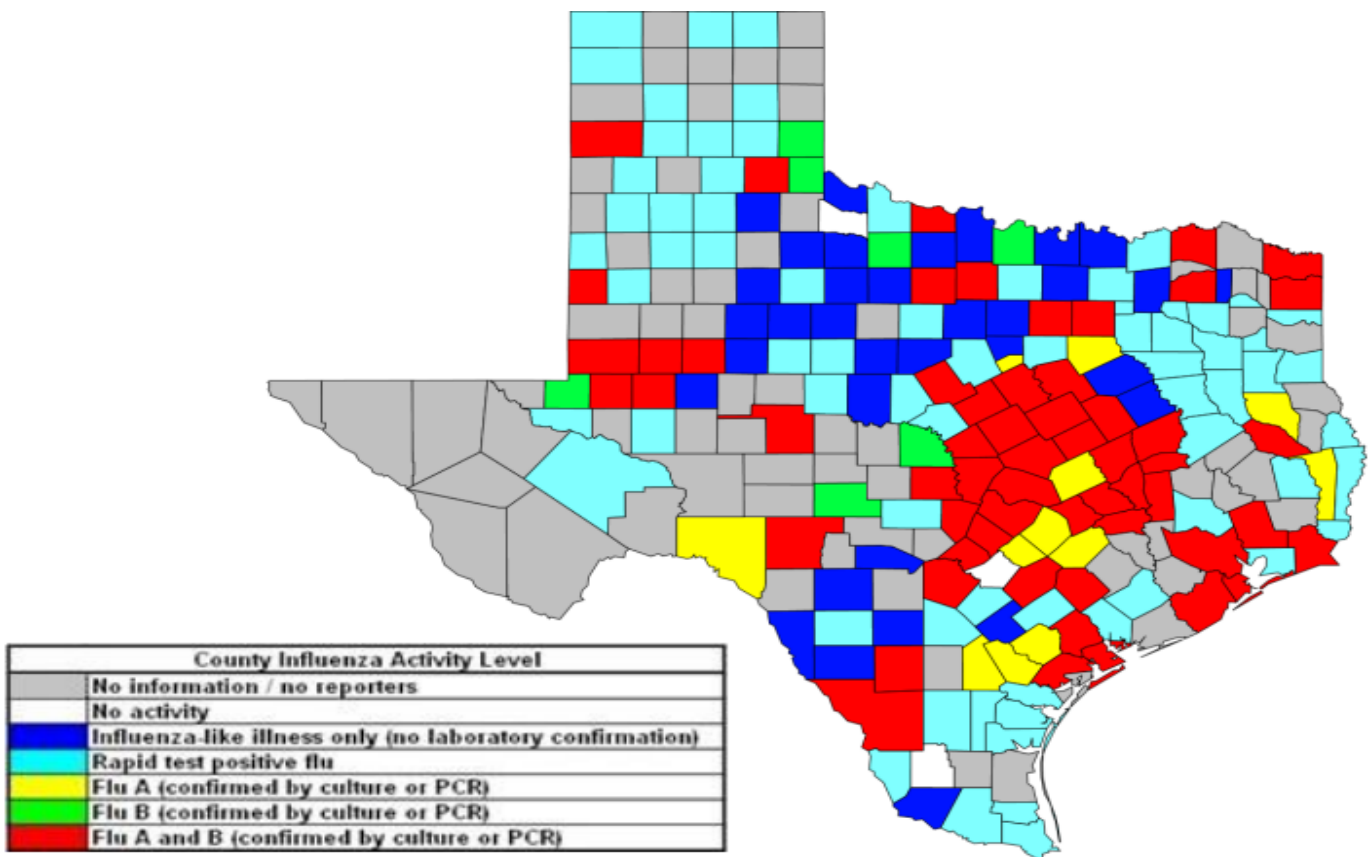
| County Influenza Activity Level |
|---|
| No information / no reporters |
| No activity |
| Influenza-like illness only (no laboratory confirmation) |
| Rapid test positive flu |
| Flu A (confirmed by culture or PCR) |
| Flu B (confirmed by culture or PCR) |
| Flu A and B (confirmed by culture or PCR) |